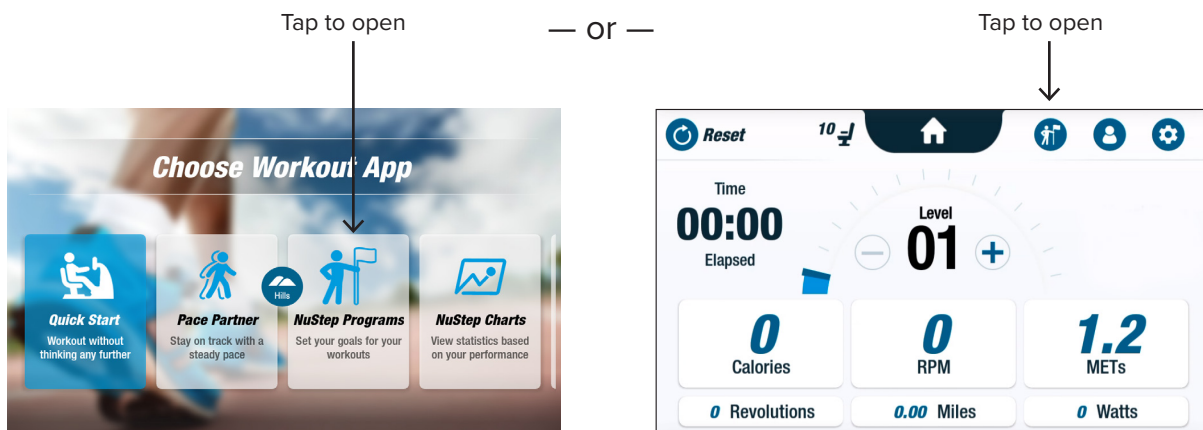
Tap to open

— or —

Tap to open

Choose Workout App

Quick Start
Workout without thinking any further

Pace Partner
Stay on track with a steady pace

Hills

NuStep Programs
Set your goals for your workouts

NuStep Charts
View statistics based on your performance

Reset

10

Time
00:00
Elapsed

Level
01

0
Calories

0
RPM

1.2
METs

0 Revolutions

0.00 Miles

0 Watts